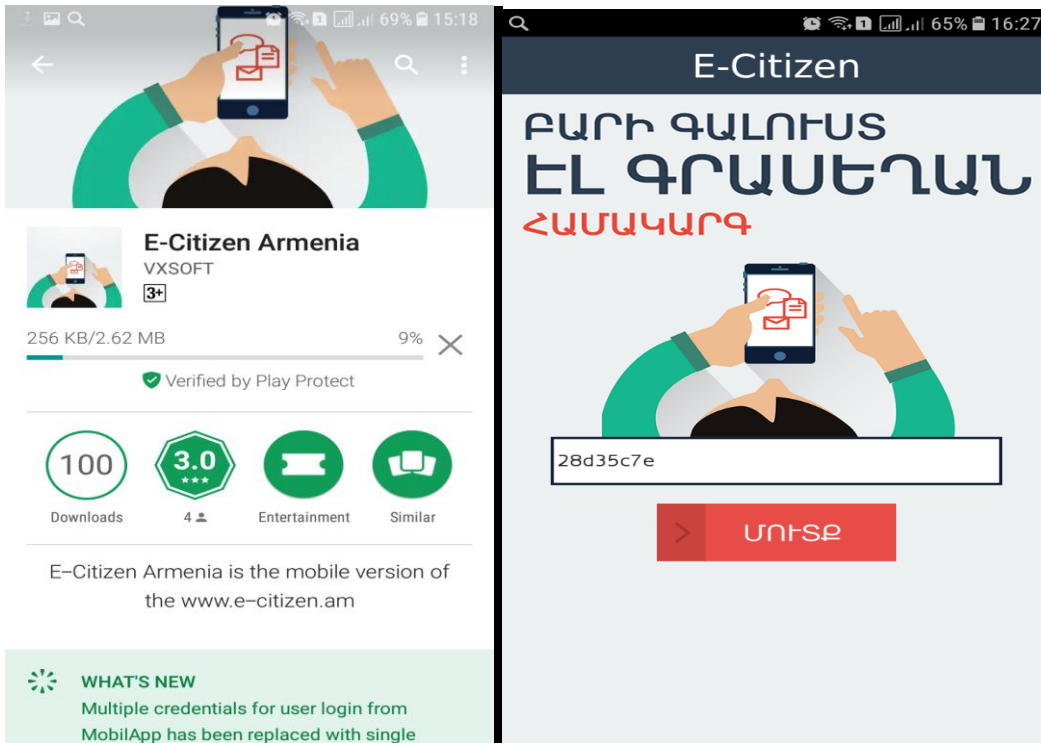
69% 15:18

E-Citizen Armenia
VXSOFT
3+

256 KB/2.62 MB 9%

Verified by Play Protect

100
Downloads

3.0
4

Entertainment

Similar

E-Citizen Armenia is the mobile version of the www.e-citizen.am

WHAT'S NEW
Multiple credentials for user login from MobilApp has been replaced with single

65% 16:27

E-Citizen

ԲԱՐԻ ԳԱԼՈՒՍՏ
ԷԼ ԳՐԱՍԵՂԱՆ
ՀԱՄԱԿԱՐԳ

28d35c7e

ՄՈՒՏՔ